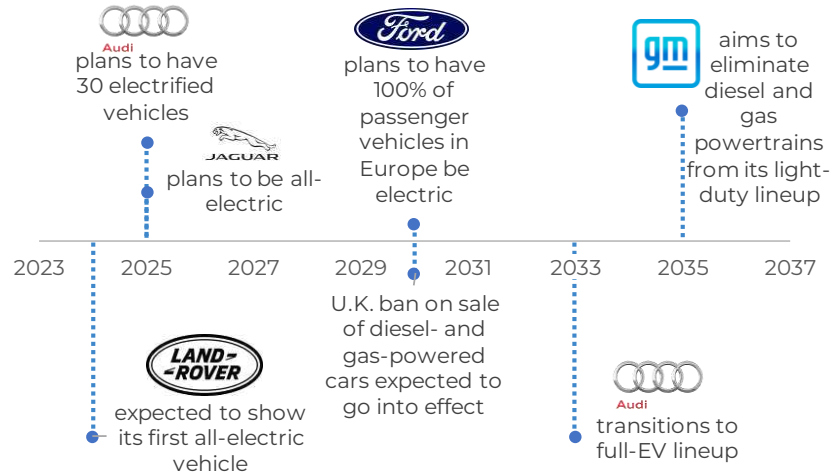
Audi
plans to have 30 electrified vehicles

JAGUAR
plans to be all-electric

Ford
plans to have 100% of passenger vehicles in Europe be electric

gm
aims to eliminate diesel and gas powertrains from its light-duty lineup

2023 2025 2027 2029 2031 2033 2035 2037

LAND ROVER
expected to show its first all-electric vehicle

U.K. ban on sale of diesel- and gas-powered cars expected to go into effect

Audi
transitions to full-EV lineup